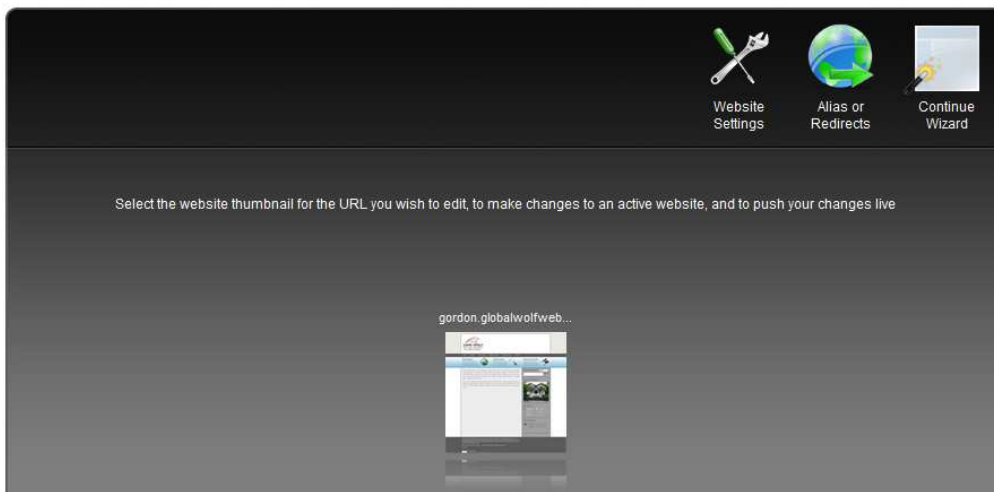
Website Settings

Alias or Redirects

Continue Wizard

Select the website thumbnail for the URL you wish to edit, to make changes to an active website, and to push your changes live

gordon.globalwolfweb...